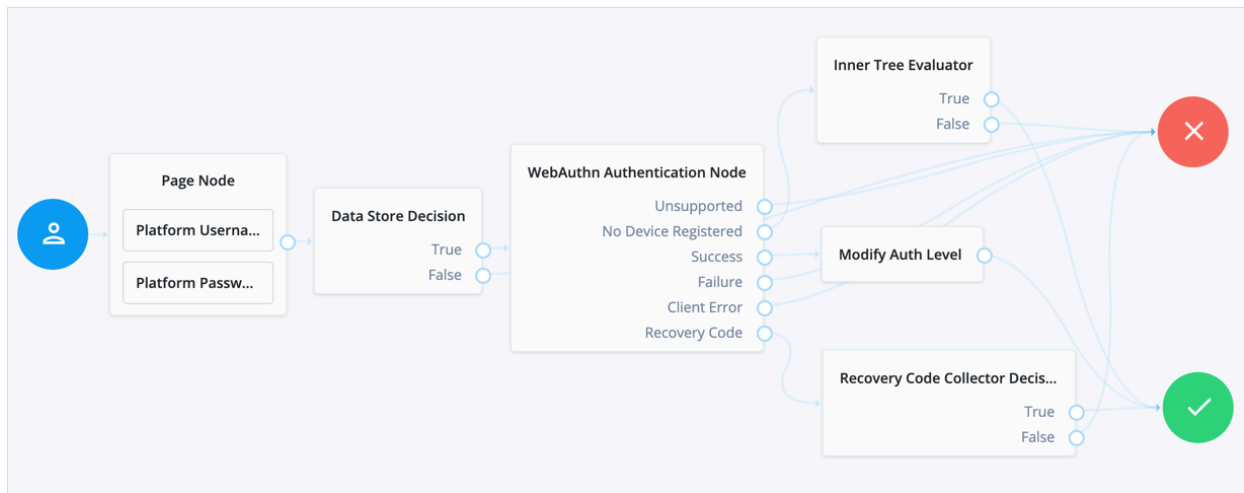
Page Node

Platform Userna...

Platform Passw...

Data Store Decision

True

False

WebAuthn Authentication Node

Unsupported

No Device Registered

Success

Failure

Client Error

Recovery Code

Inner Tree Evaluator

True

False

Modify Auth Level

Recovery Code Collector Decis...

True

False